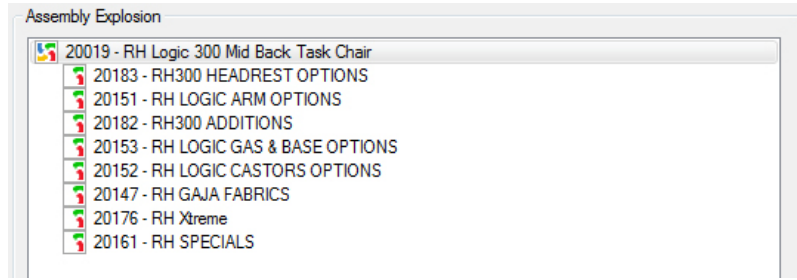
Assembly Explosion

20019 - RH Logic 300 Mid Back Task Chair
20183 - RH300 HEADREST OPTIONS
20151 - RH LOGIC ARM OPTIONS
20182 - RH300 ADDITIONS
20153 - RH LOGIC GAS & BASE OPTIONS
20152 - RH LOGIC CASTORS OPTIONS
20147 - RH GAJA FABRICS
20176 - RH Xtreme
20161 - RH SPECIALS